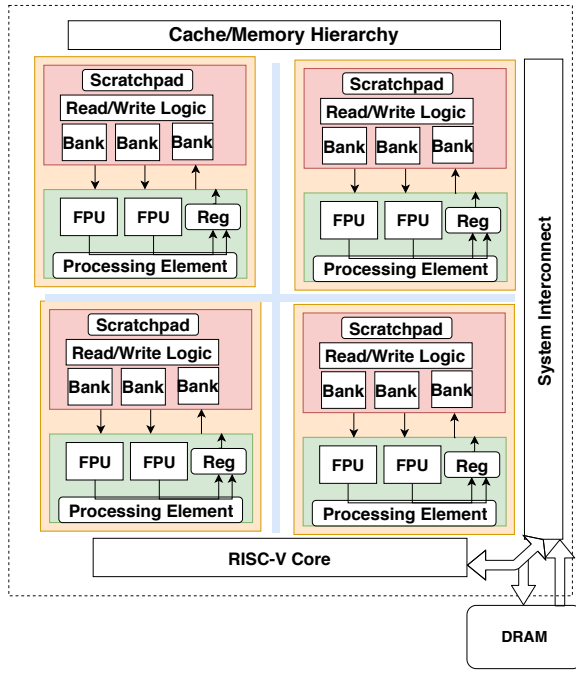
Cache/Memory Hierarchy

Scratchpad
Read/Write Logic
Bank Bank Bank
FPU FPU Reg
Processing Element

Scratchpad
Read/Write Logic
Bank Bank Bank
FPU FPU Reg
Processing Element

Scratchpad
Read/Write Logic
Bank Bank Bank
FPU FPU Reg
Processing Element

Scratchpad
Read/Write Logic
Bank Bank Bank
FPU FPU Reg
Processing Element

System Interconnect

RISC-V Core

DRAM